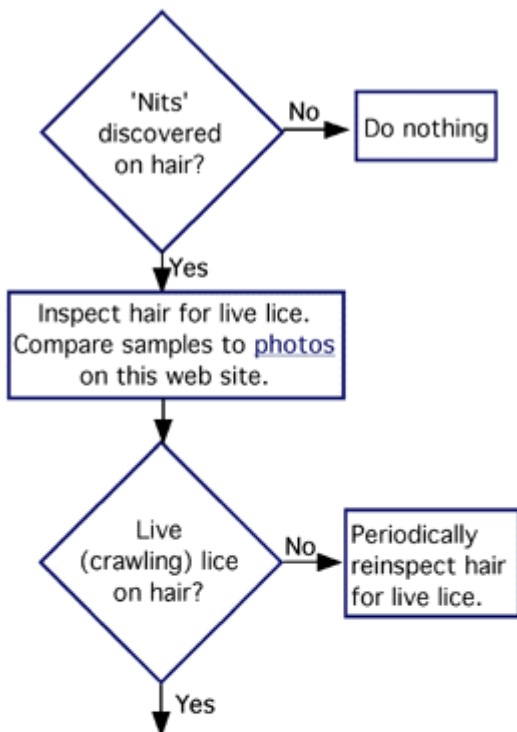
'Nits' discovered on hair?

No

Do nothing

Yes

Inspect hair for live lice. Compare samples to photos on this web site.

Live (crawling) lice on hair?

No

Periodically reinspect hair for live lice.

Yes